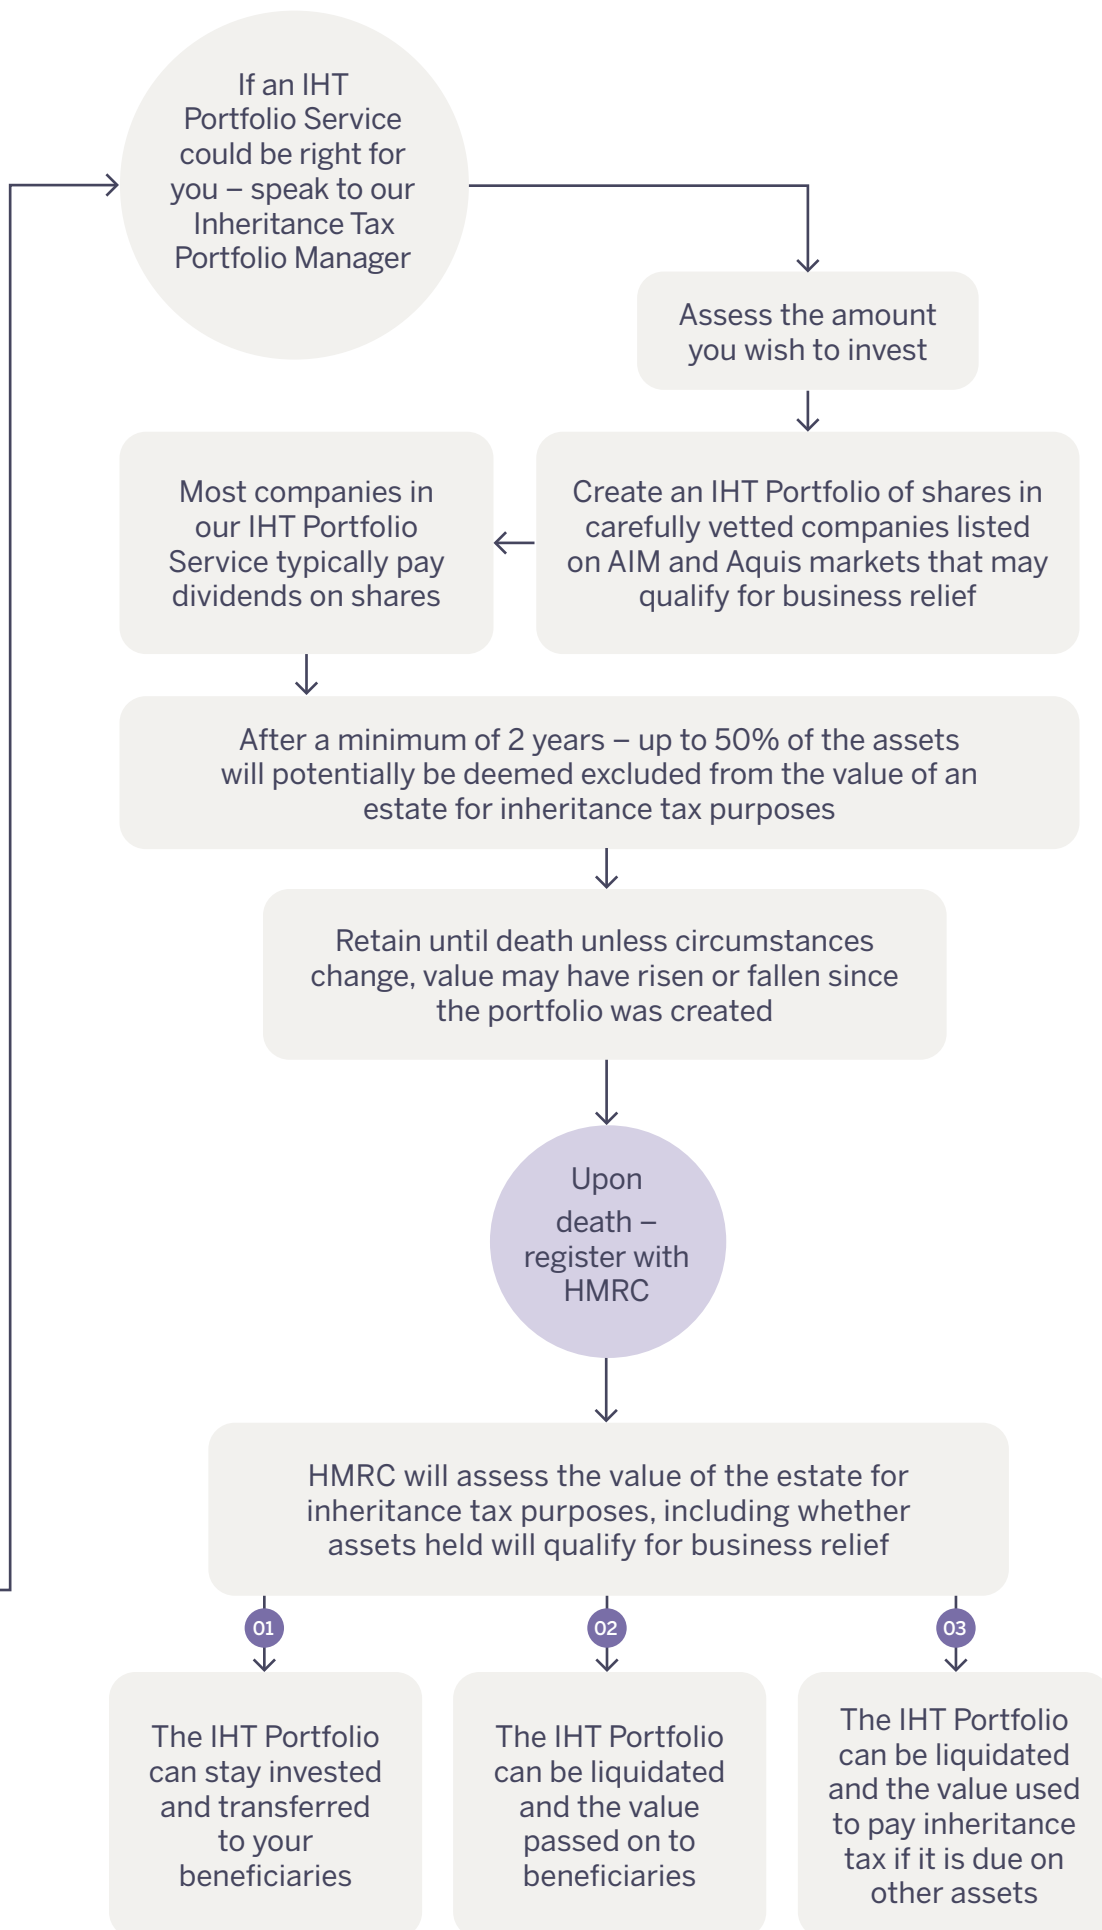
If an IHT Portfolio Service could be right for you – speak to our Inheritance Tax Portfolio Manager

Assess the amount you wish to invest

Create an IHT Portfolio of shares in carefully vetted companies listed on AIM and Aquis markets that may qualify for business relief

Most companies in our IHT Portfolio Service typically pay dividends on shares

After a minimum of 2 years – up to 50% of the assets will potentially be deemed excluded from the value of an estate for inheritance tax purposes

Retain until death unless circumstances change, value may have risen or fallen since the portfolio was created

Upon death – register with HMRC

HMRC will assess the value of the estate for inheritance tax purposes, including whether assets held will qualify for business relief

01

The IHT Portfolio can stay invested and transferred to your beneficiaries

02

The IHT Portfolio can be liquidated and the value passed on to beneficiaries

03

The IHT Portfolio can be liquidated and the value used to pay inheritance tax if it is due on other assets